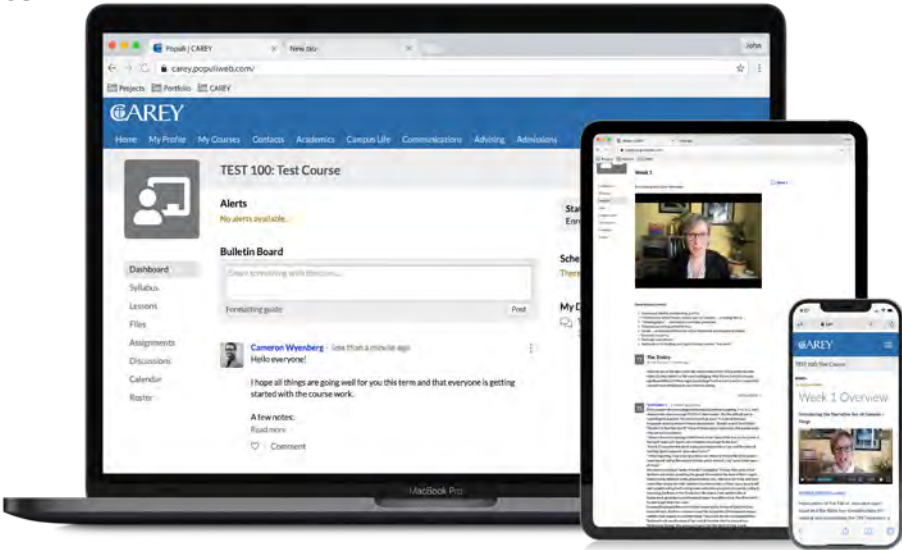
Populi | CAREY

New tab

John

carey.populiweb.com/

Projects Portfolio CAREY

CAREY

Home My Profile My Courses Contacts Academics Campus Life Communications Advising Admissions

TEST 100: Test Course

Alerts

No alerts available.

Bulletin Board

Share something with the class...

Formatting guide

Post

Dashboard

Syllabus

Lessons

Files

Assignments

Discussions

Calendar

Roster

Cameron Wyenberg · less than a minute ago

Hello everyone!

I hope all things are going well for you this term and that everyone is getting started with the course work.

A few notes:

Read more

Comment

Sta

Enr

Sche

Ther

My D

MacBook Pro

Week 1

CAREY

TEST 100: Test Course

Week 1 Overview

Introducing the Narrative Arc of Genesis - Kings